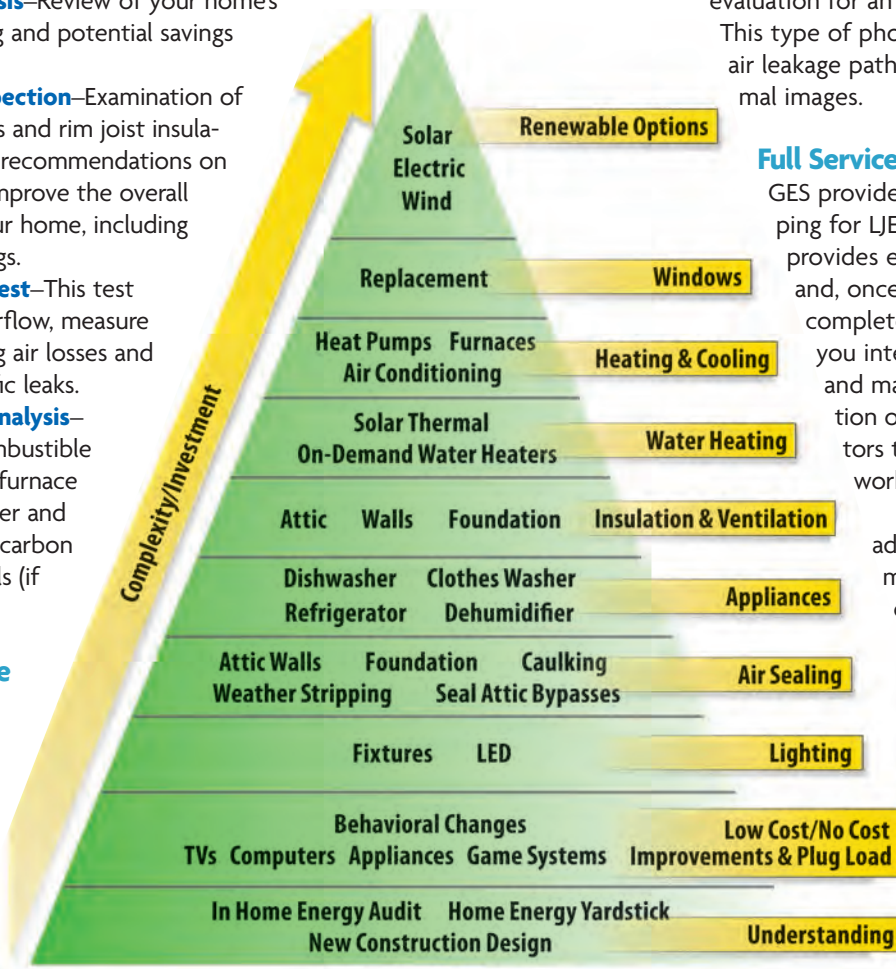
sis–Review of your home's g and potential savings

pection–Examination of s and rim joist insula- recommendations on mprove the overall ur home, including gs.

est–This test rflow, measure g air losses and c leaks.

nalysis– mbustible furnace er and carbon s (if

e

evaluation for an This type of pho air leakage path mal images.

Full Service GES provide ping for LJE provides e and, once complet you int and ma tion o tors t wor ad m e

Complexity/Investment

Solar Electric Wind — Renewable Options

Replacement — Windows

Heat Pumps Furnaces Air Conditioning — Heating & Cooling

Solar Thermal On-Demand Water Heaters — Water Heating

Attic Walls Foundation — Insulation & Ventilation

Dishwasher Clothes Washer Refrigerator Dehumidifier — Appliances

Attic Walls Foundation Caulking Weather Stripping Seal Attic Bypasses — Air Sealing

Fixtures LED — Lighting

Behavioral Changes TVs Computers Appliances Game Systems — Low Cost/No Cost Improvements & Plug Load

In Home Energy Audit Home Energy Yardstick New Construction Design — Understanding